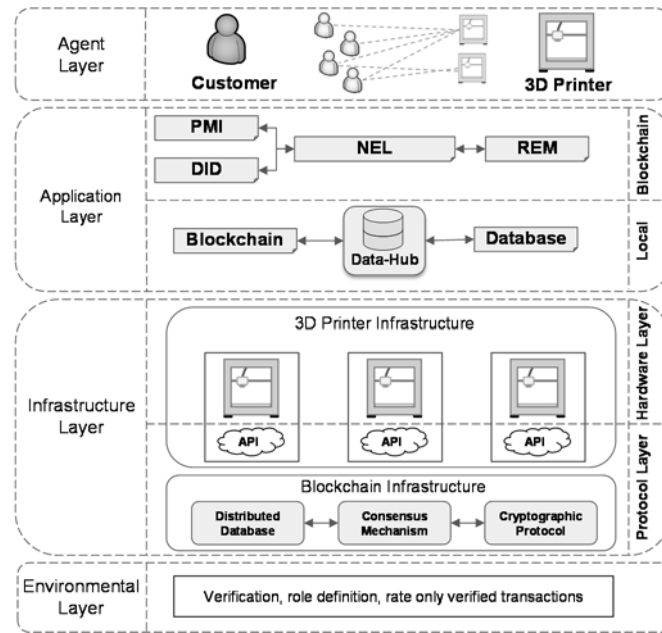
Agent Layer

Customer

3D Printer

Application Layer

PMI

DID

NEL

REM

Blockchain

Blockchain

Data-Hub

Database

Local

Infrastructure Layer

3D Printer Infrastructure

API

API

API

Hardware Layer

Blockchain Infrastructure

Distributed Database

Consensus Mechanism

Cryptographic Protocol

Protocol Layer

Environmental Layer

Verification, role definition, rate only verified transactions